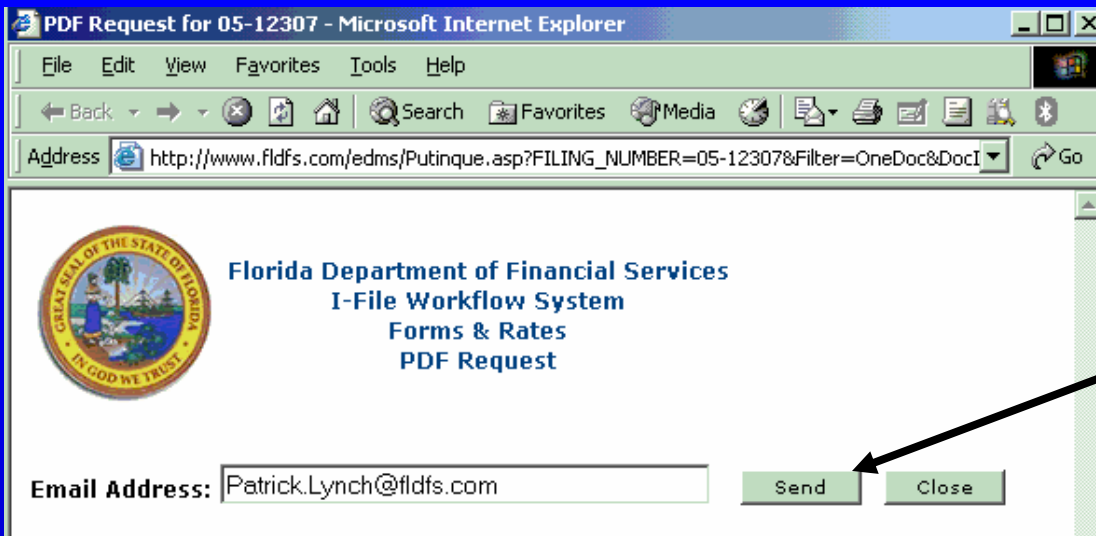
PDF Request for 05-12307 - Microsoft Internet Explorer

File Edit View Favorites Tools Help

Back Search Favorites Media

Address http://www.fldfs.com/edms/Putinque.asp?FILING_NUMBER=05-12307&Filter=OneDoc&DocI Go

GREAT SEAL OF THE STATE OF FLORIDA IN GOD WE TRUST

Florida Department of Financial Services
I-File Workflow System
Forms & Rates
PDF Request

Email Address: Patrick.Lynch@fldfs.com Send Close